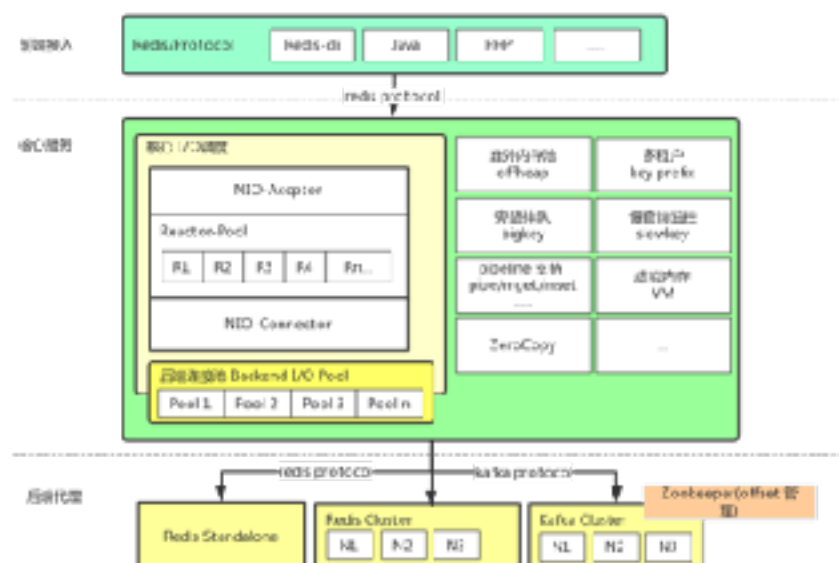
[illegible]

redis protocol

redis-cli

Java

PHP

......

redis protocol

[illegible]

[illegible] I/O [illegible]

NIO Acceptor

Reactor Pool

R1

R2

R3

R4

Rn...

NIO Connector

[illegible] Backend I/O Pool

Pool 1

Pool 2

Pool 3

Pool n

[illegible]
offheap

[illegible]
key prefix

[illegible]
bigkey

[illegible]
slowkey

pipeline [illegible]
pipe/mget/mset
......

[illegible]
VM

ZeroCopy

...

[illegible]

redis protocol

kafka protocol

Zookeeper(offset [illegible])

Redis Standalone

Redis Cluster

N1

N2

N3

Kafka Cluster

N1

N2

N3